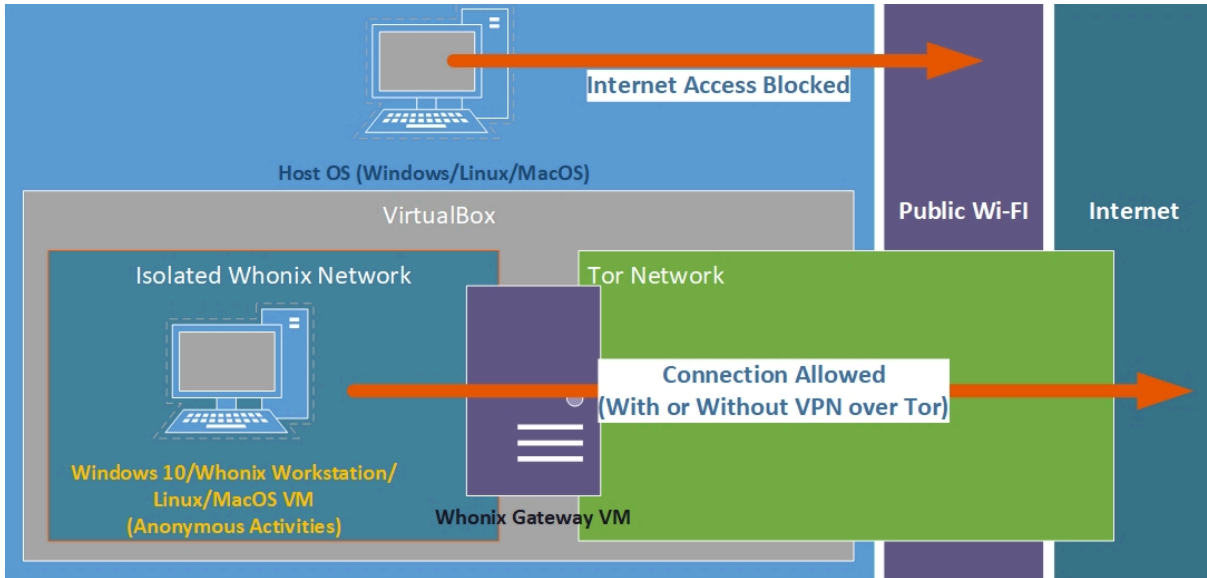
Internet Access Blocked

Host OS (Windows/Linux/MacOS)

Public Wi-FI

Internet

VirtualBox

Isolated Whonix Network

Tor Network

Connection Allowed
(With or Without VPN over Tor)

Windows 10/Whonix Workstation/
Linux/MacOS VM
(Anonymous Activities)

Whonix Gateway VM